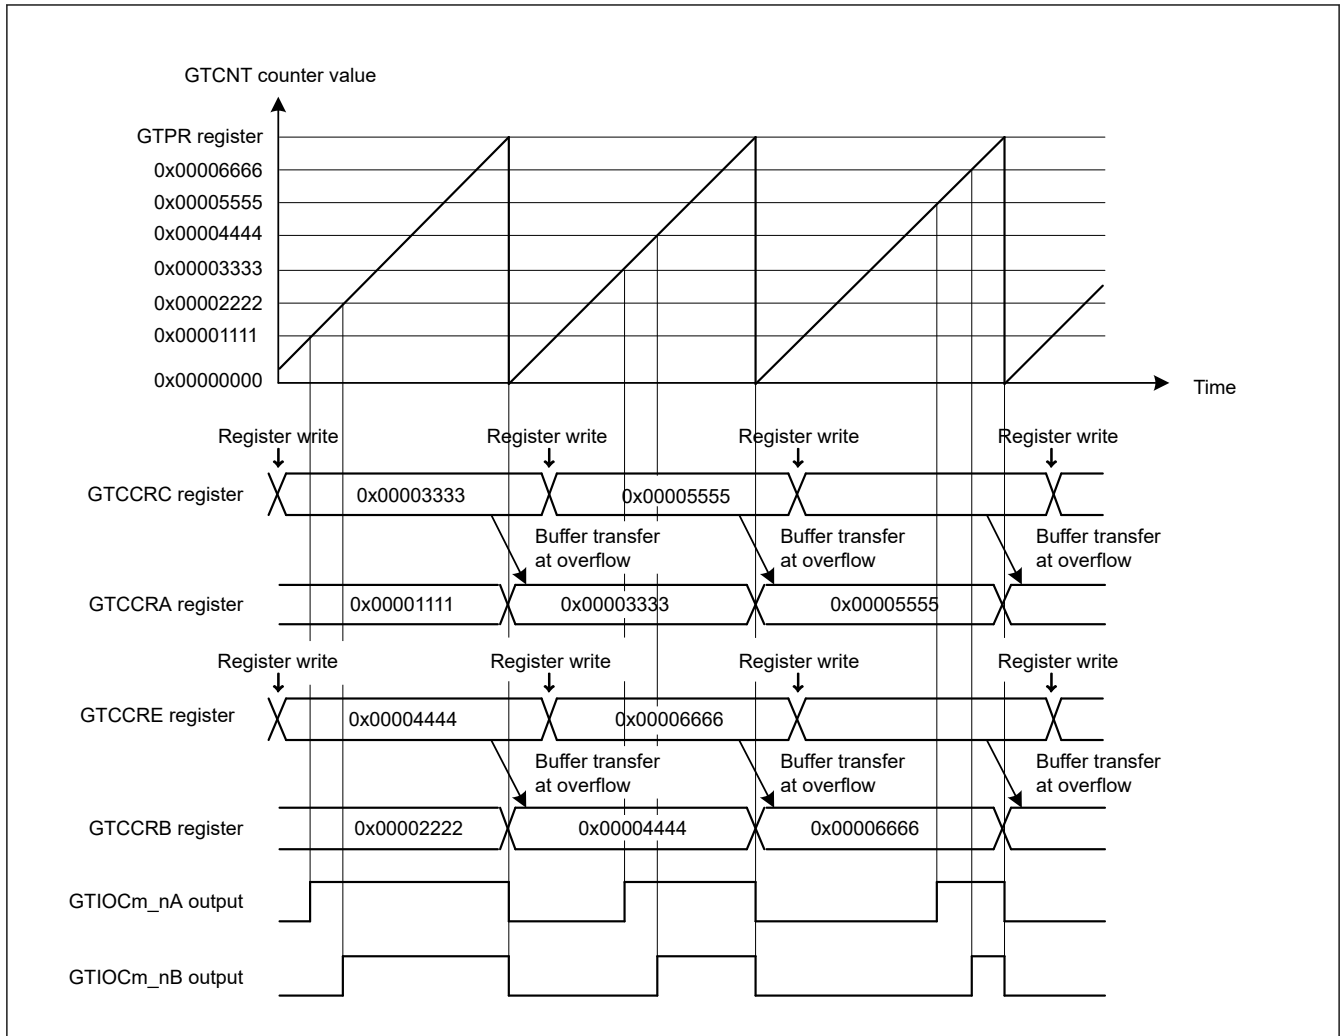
GTCNT counter value

GTPR register
0x00006666
0x00005555
0x00004444
0x00003333
0x00002222
0x00001111
0x00000000

Time

Register write
Register write
Register write
Register write

GTCCRC register
0x00003333
0x00005555

Buffer transfer at overflow
Buffer transfer at overflow
Buffer transfer at overflow

GTCCRA register
0x00001111
0x00003333
0x00005555

Register write
Register write
Register write
Register write

GTCCRE register
0x00004444
0x00006666

Buffer transfer at overflow
Buffer transfer at overflow
Buffer transfer at overflow

GTCCRB register
0x00002222
0x00004444
0x00006666

GTIOCm_nA output

GTIOCm_nB output